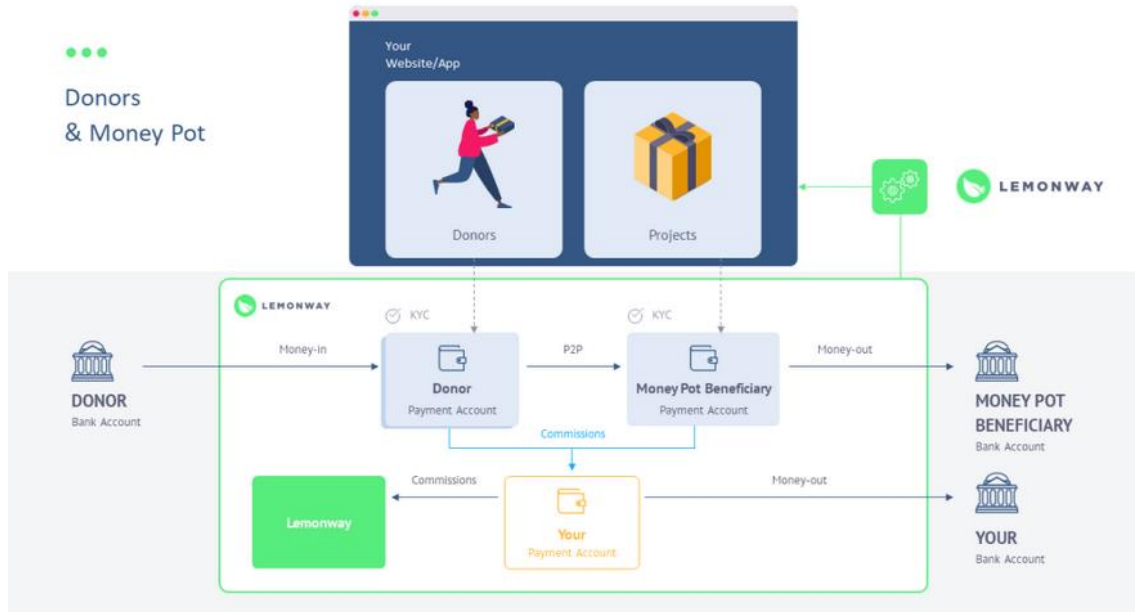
Donors
& Money Pot

Your
Website/App

Donors

Projects

LEMONWAY

LEMONWAY

KYC

KYC

DONOR
Bank Account

Money-in

Donor
Payment Account

P2P

Money Pot Beneficiary
Payment Account

Money-out

MONEY POT
BENEFICIARY
Bank Account

Commissions

Lemonway

Commissions

Your
Payment Account

Money-out

YOUR
Bank Account